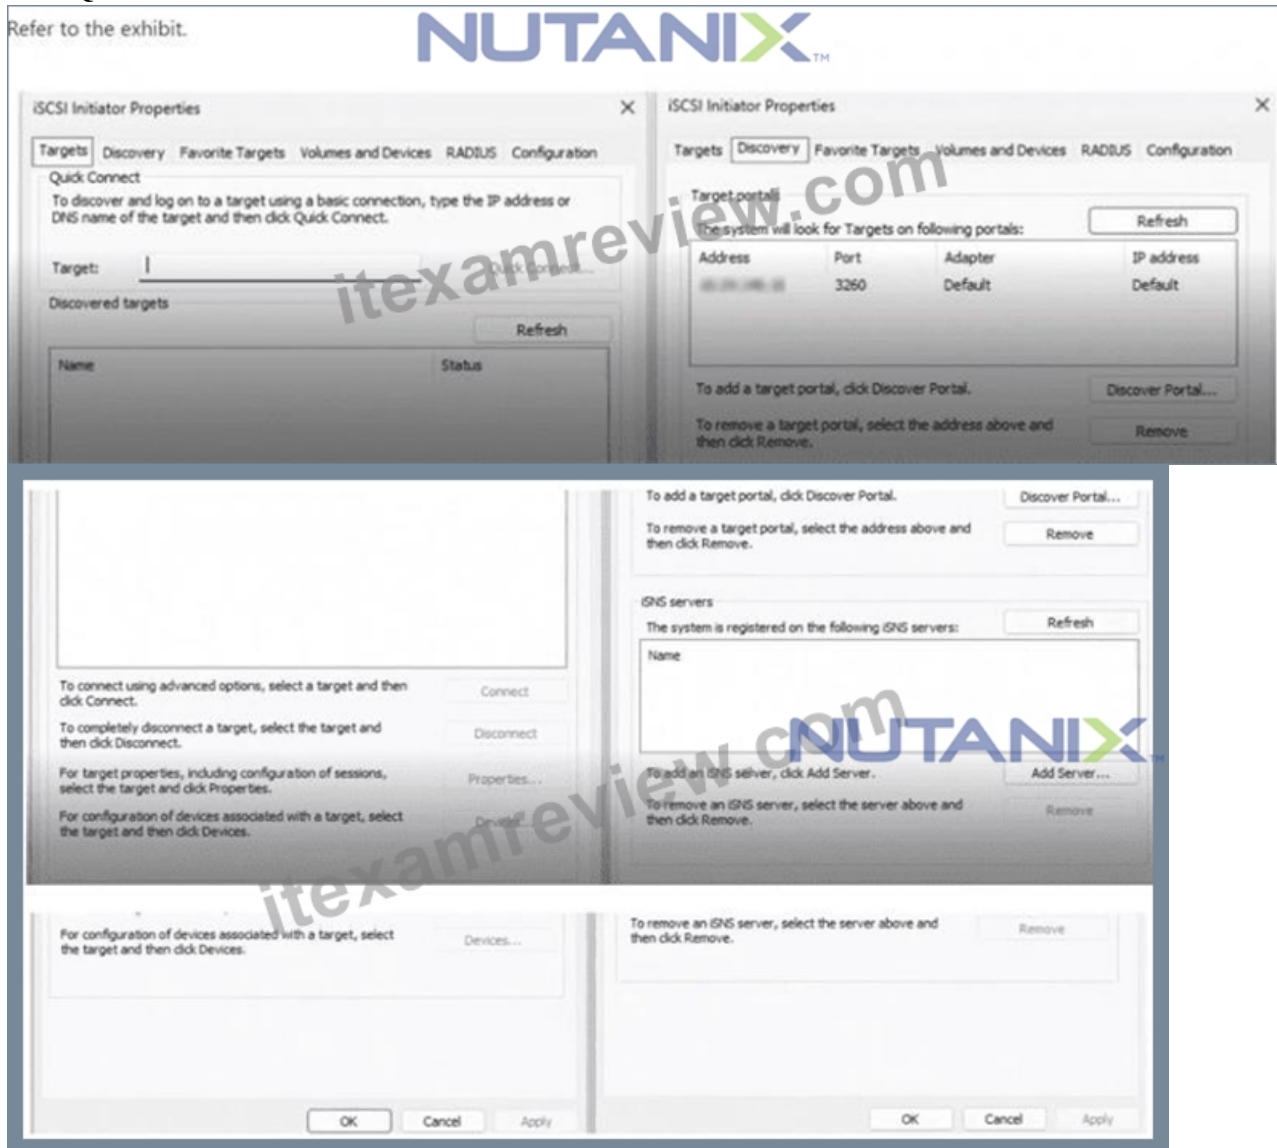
Refer to the exhibit.

NUTANIX™

iSCSI Initiator Properties

Targets Discovery Favorite Targets Volumes and Devices RADIUS Configuration

Quick Connect

To discover and log on to a target using a basic connection, type the IP address or DNS name of the target and then click Quick Connect.

Target: Quick Connect...

Discovered targets

Refresh

| Name | Status |
|---|---|

iSCSI Initiator Properties

Targets Discovery Favorite Targets Volumes and Devices RADIUS Configuration

Target portals

The system will look for Targets on following portals:

Refresh

| Address | Port | Adapter | IP address |
|---|---|---|---|
| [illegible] | 3260 | Default | Default |

To add a target portal, click Discover Portal. Discover Portal...

To remove a target portal, select the address above and then click Remove. Remove

itexamreview.com

To connect using advanced options, select a target and then click Connect. Connect

To completely disconnect a target, select the target and then click Disconnect. Disconnect

For target properties, including configuration of sessions, select the target and click Properties. Properties...

For configuration of devices associated with a target, select the target and then click Devices. Devices...

To add a target portal, click Discover Portal. Discover Portal...

To remove a target portal, select the address above and then click Remove. Remove

iSNS servers

The system is registered on the following iSNS servers: Refresh

Name

NUTANIX

To add an iSNS server, click Add Server. Add Server...

To remove an iSNS server, select the server above and then click Remove. Remove

itexamreview.com

For configuration of devices associated with a target, select the target and then click Devices. Devices...

To remove an iSNS server, select the server above and then click Remove. Remove

OK Cancel Apply

OK Cancel Apply